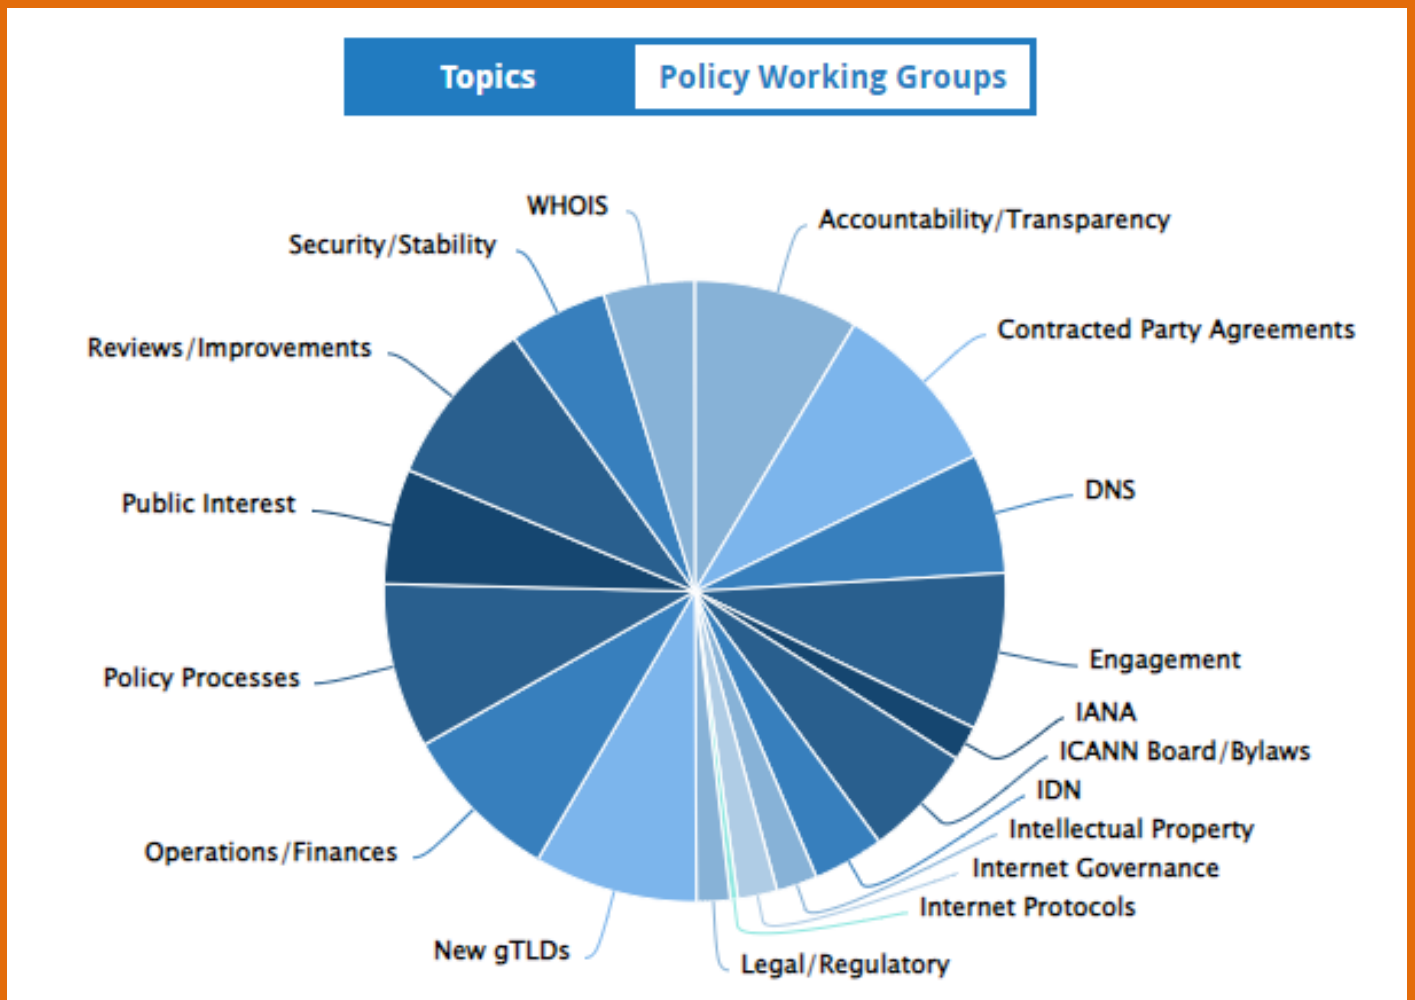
Topics
Policy Working Groups

WHOIS
Accountability/Transparency
Security/Stability
Contracted Party Agreements
Reviews/Improvements
DNS
Public Interest
Engagement
Policy Processes
IANA
ICANN Board/Bylaws
IDN
Intellectual Property
Operations/Finances
Internet Governance
Internet Protocols
New gTLDs
Legal/Regulatory